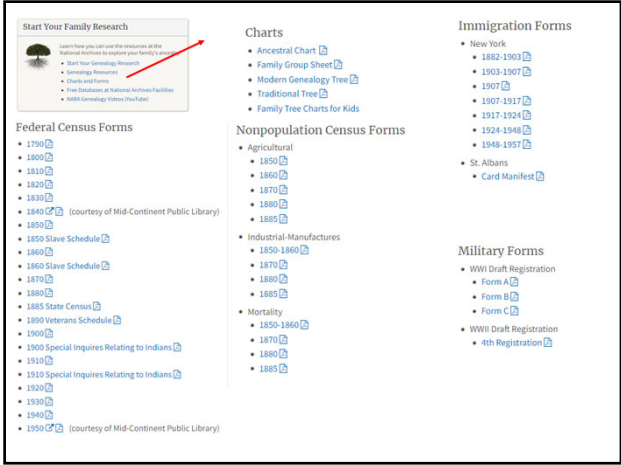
Start Your Family Research

Learn how you can use the resources at the National Archives to explore your family's ancestry

- Start Your Genealogy Research
- Genealogy Resources
- Charts and Forms
- Free Databases at National Archives Facilities
- NARA Genealogy Videos (YouTube)

Federal Census Forms

- 1790
- 1800
- 1810
- 1820
- 1830
- 1840 (courtesy of Mid-Continent Public Library)
- 1850
- 1850 Slave Schedule
- 1860
- 1860 Slave Schedule
- 1870
- 1880
- 1885 State Census
- 1890 Veterans Schedule
- 1900
- 1900 Special Inquires Relating to Indians
- 1910
- 1910 Special Inquires Relating to Indians
- 1920
- 1930
- 1940
- 1950 (courtesy of Mid-Continent Public Library)

Charts

- Ancestral Chart
- Family Group Sheet
- Modern Genealogy Tree
- Traditional Tree
- Family Tree Charts for Kids

Nonpopulation Census Forms

- Agricultural
  - 1850
  - 1860
  - 1870
  - 1880
  - 1885
- Industrial-Manufactures
  - 1850-1860
  - 1870
  - 1880
  - 1885
- Mortality
  - 1850-1860
  - 1870
  - 1880
  - 1885

Immigration Forms

- New York
  - 1882-1903
  - 1903-1907
  - 1907
  - 1907-1917
  - 1917-1924
  - 1924-1948
  - 1948-1957
- St. Albans
  - Card Manifest

Military Forms

- WWI Draft Registration
  - Form A
  - Form B
  - Form C
- WWII Draft Registration
  - 4th Registration